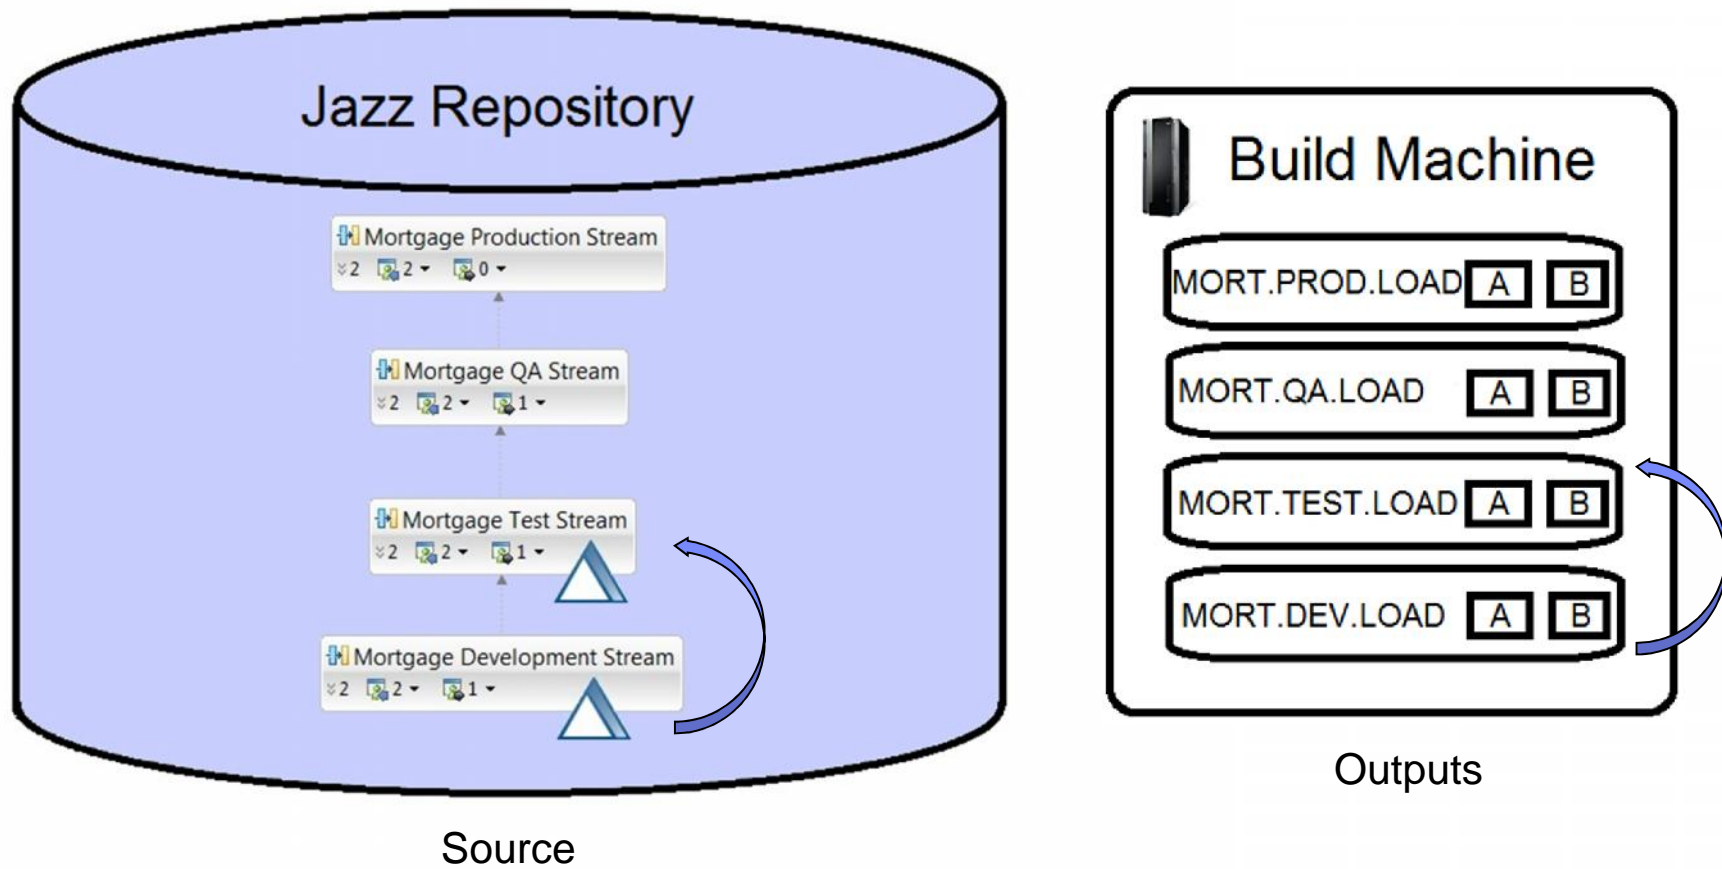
Jazz Repository

Mortgage Production Stream
2 2 0

Mortgage QA Stream
2 2 1

Mortgage Test Stream
2 2 1

Mortgage Development Stream
2 2 1

Source

Build Machine

MORT.PROD.LOAD A B

MORT.QA.LOAD A B

MORT.TEST.LOAD A B

MORT.DEV.LOAD A B

Outputs